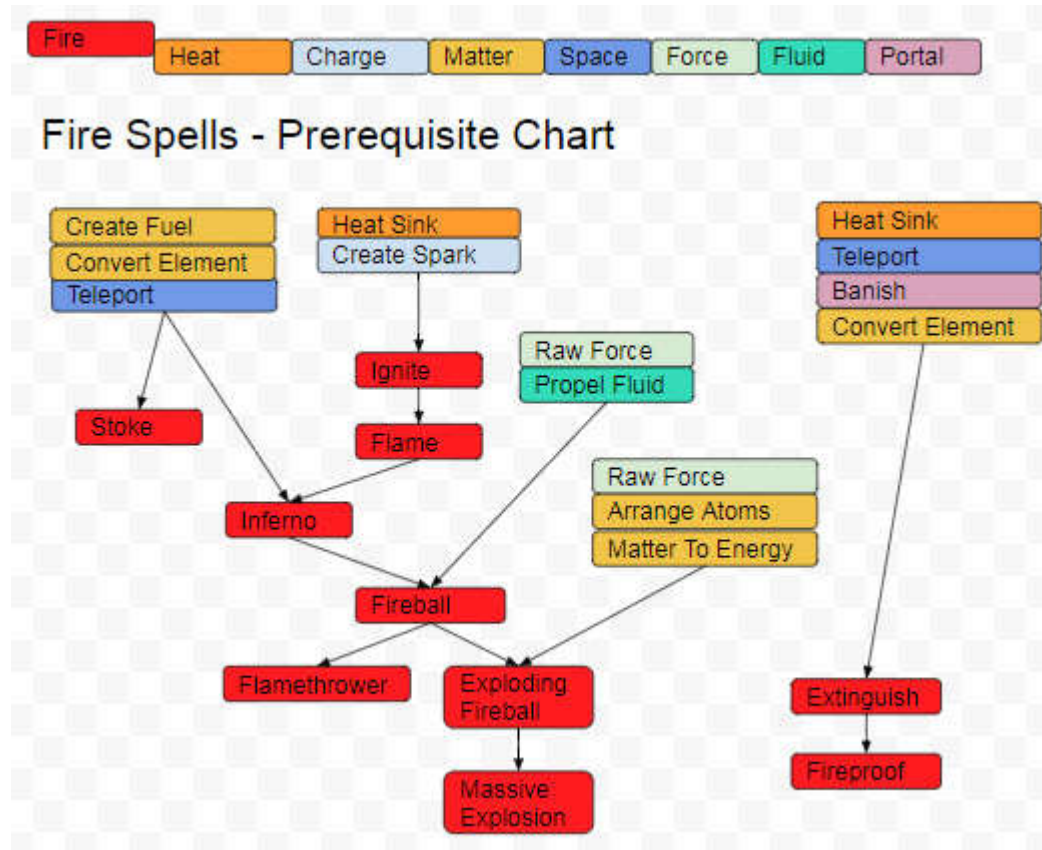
Fire
Heat
Charge
Matter
Space
Force
Fluid
Portal

Fire Spells - Prerequisite Chart

Create Fuel
Convert Element
Teleport

Heat Sink
Create Spark

Heat Sink
Teleport
Banish
Convert Element

Ignite

Raw Force
Propel Fluid

Stoke

Flame

Raw Force
Arrange Atoms
Matter To Energy

Inferno

Fireball

Flamethrower

Exploding Fireball

Extinguish

Fireproof

Massive Explosion